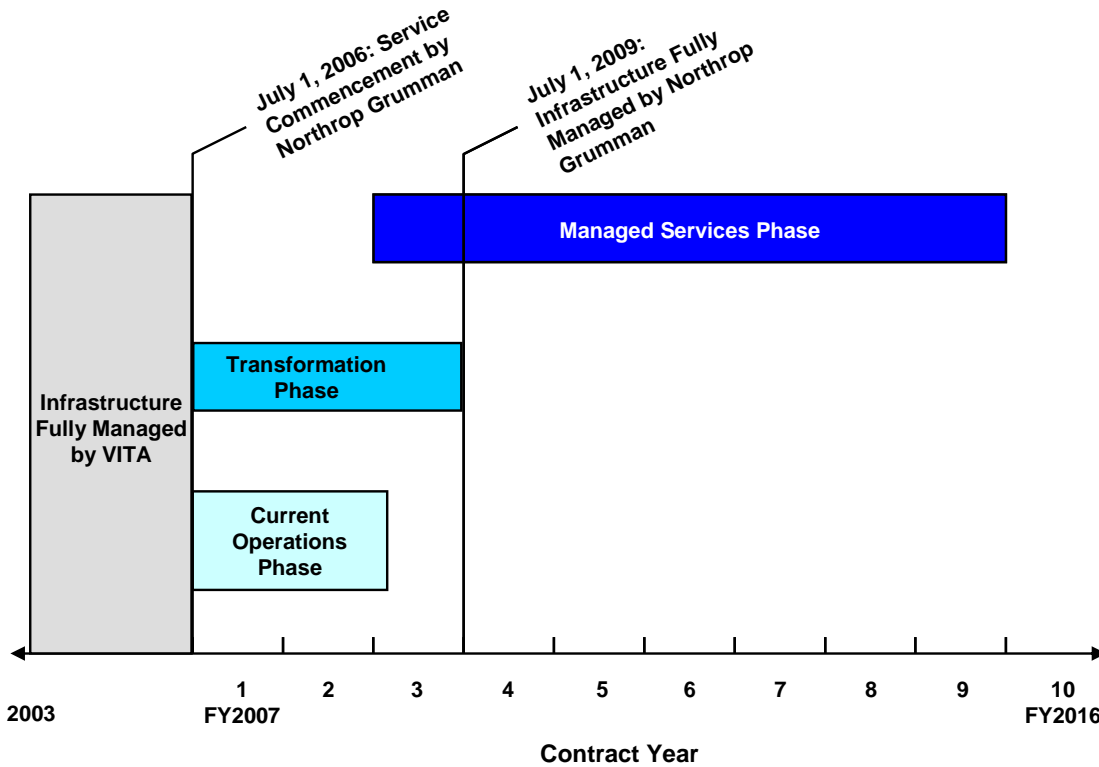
July 1, 2006: Service Commencement by Northrop Grumman

July 1, 2009: Infrastructure Fully Managed by Northrop Grumman

Managed Services Phase

Transformation Phase

Infrastructure Fully Managed by VITA

Current Operations Phase

2003

1
FY2007

2

3

4

5

6

7

8

9

10
FY2016

Contract Year